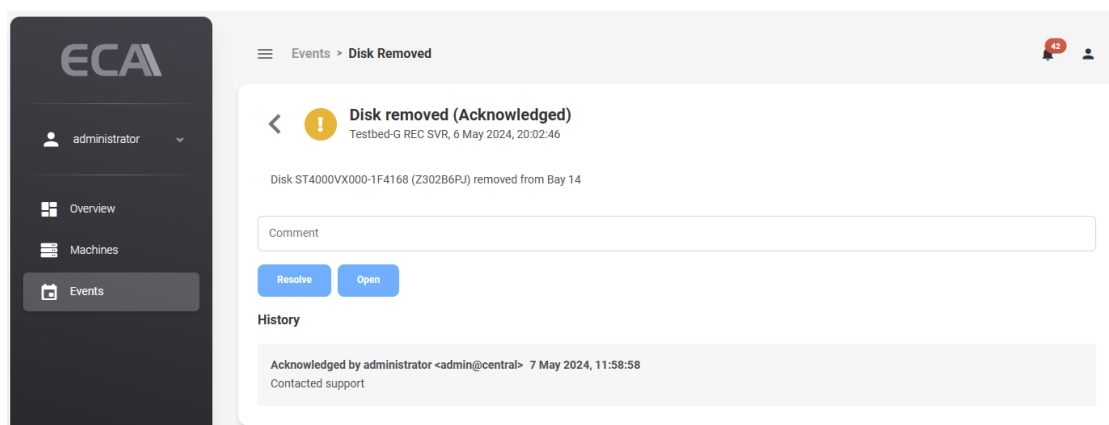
ECA

administrator

Overview

Machines

Events

Events > Disk Removed

42

Disk removed (Acknowledged)

Testbed-G REC SVR, 6 May 2024, 20:02:46

Disk ST4000VX000-1F4168 (Z302B6PJ) removed from Bay 14

Comment

Resolve

Open

History

Acknowledged by administrator <admin@central> 7 May 2024, 11:58:58

Contacted support